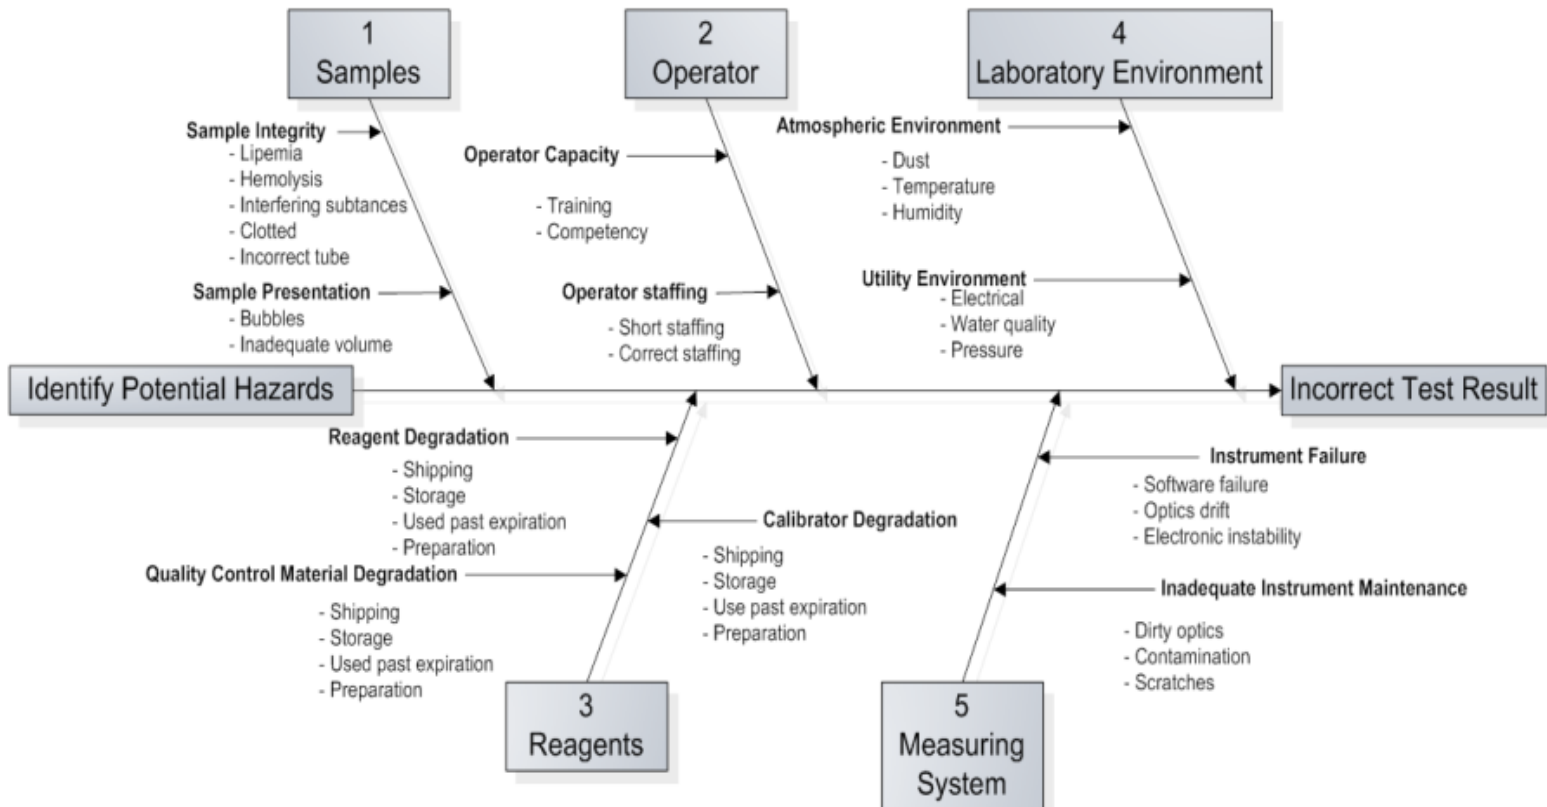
1
Samples

Sample Integrity
- Lipemia
- Hemolysis
- Interfering subtances
- Clotted
- Incorrect tube

Sample Presentation
- Bubbles
- Inadequate volume

2
Operator

Operator Capacity
- Training
- Competency

Operator staffing
- Short staffing
- Correct staffing

4
Laboratory Environment

Atmospheric Environment
- Dust
- Temperature
- Humidity

Utility Environment
- Electrical
- Water quality
- Pressure

Identify Potential Hazards

Incorrect Test Result

Reagent Degradation
- Shipping
- Storage
- Used past expiration
- Preparation

Calibrator Degradation
- Shipping
- Storage
- Use past expiration
- Preparation

Quality Control Material Degradation
- Shipping
- Storage
- Used past expiration
- Preparation

3
Reagents

Instrument Failure
- Software failure
- Optics drift
- Electronic instability

Inadequate Instrument Maintenance
- Dirty optics
- Contamination
- Scratches

5
Measuring
System